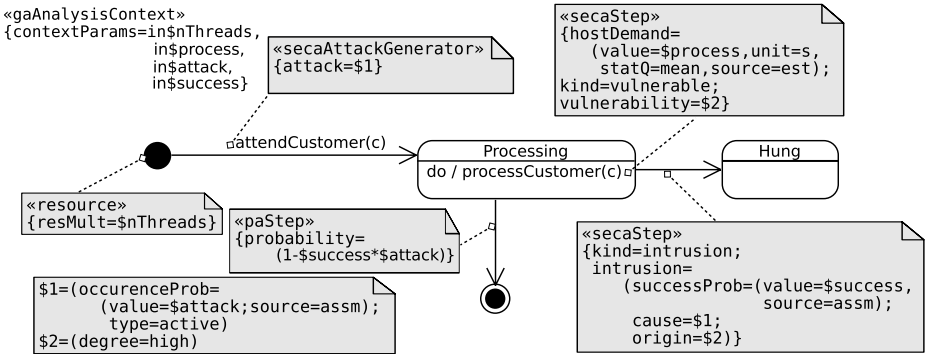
«gaAnalysisContext»
{contextParams=in$nThreads,
in$process,
in$attack,
in$success}

«secaAttackGenerator»
{attack=$1}

attendCustomer(c)

«resource»
{resMult=$nThreads}

«secaStep»
{hostDemand=
(value=$process,unit=s,
statQ=mean,source=est);
kind=vulnerable;
vulnerability=$2}

Processing
do / processCustomer(c)

Hung

«paStep»
{probability=
(1-$success*$attack)}

«secaStep»
{kind=intrusion;
intrusion=
(successProb=(value=$success,
source=assm);
cause=$1;
origin=$2)}

$1=(occurenceProb=
(value=$attack;source=assm);
type=active)
$2=(degree=high)